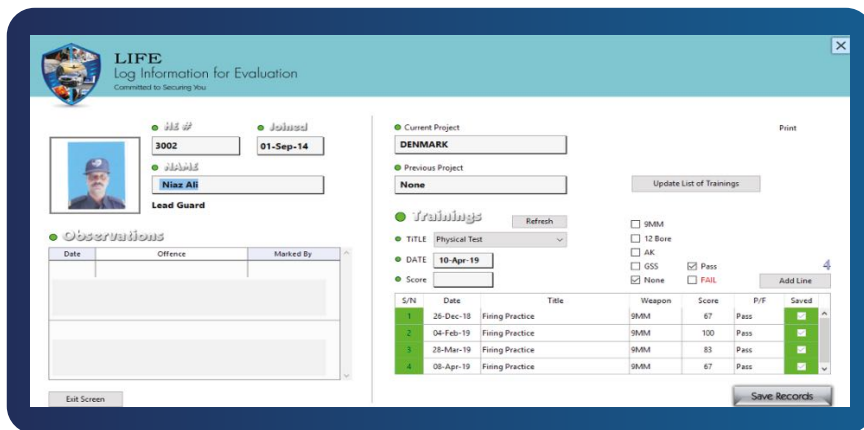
LIFE
Log Information for Evaluation
Committed to Securing You

HE #
3002

Joined
01-Sep-14

NAME
Niaz Ali

Lead Guard

Observations

| Date | Offence | Marked By |
|---|---|---|
| | | |

Exit Screen

Current Project
DENMARK

Print

Previous Project
None

Update List of Trainings

Trainings
Refresh

TITLE Physical Test
DATE 10-Apr-19
Score

9MM
12 Bore
AK
GSS
None
Pass
FAIL

4
Add Line

| S/N | Date | Title | Weapon | Score | P/F | Saved |
|---|---|---|---|---|---|---|
| 1 | 26-Dec-18 | Firing Practice | 9MM | 67 | Pass | |
| 2 | 04-Feb-19 | Firing Practice | 9MM | 100 | Pass | |
| 3 | 28-Mar-19 | Firing Practice | 9MM | 83 | Pass | |
| 4 | 08-Apr-19 | Firing Practice | 9MM | 67 | Pass | |

Save Records